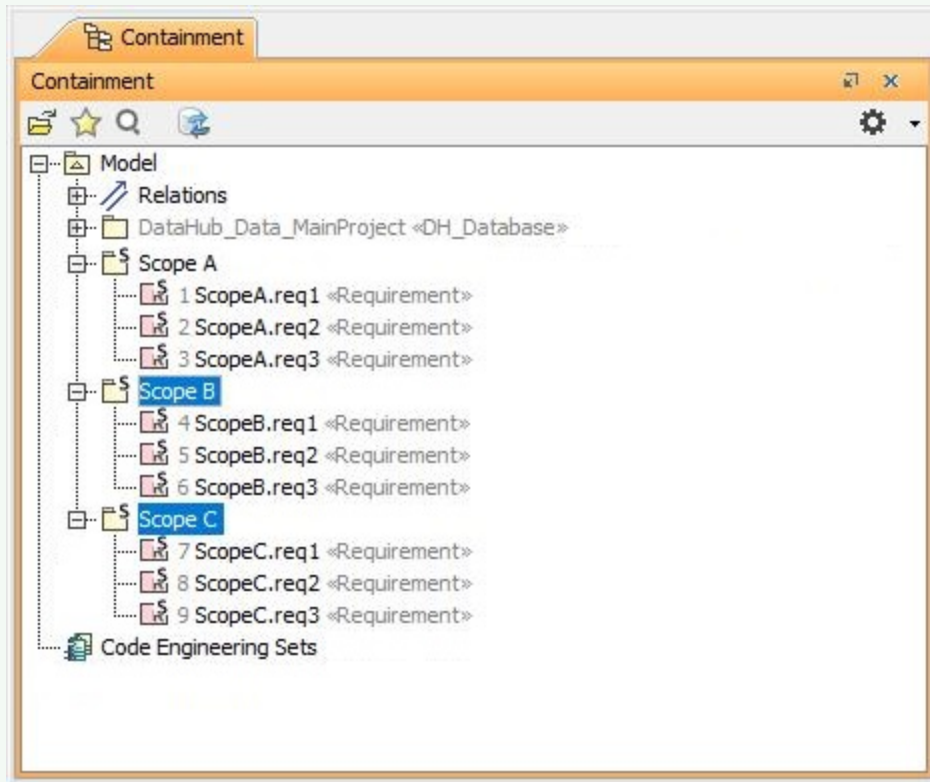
Containment

Containment

Model
Relations
DataHub_Data_MainProject «DH_Database»
Scope A
1 ScopeA.req1 «Requirement»
2 ScopeA.req2 «Requirement»
3 ScopeA.req3 «Requirement»
Scope B
4 ScopeB.req1 «Requirement»
5 ScopeB.req2 «Requirement»
6 ScopeB.req3 «Requirement»
Scope C
7 ScopeC.req1 «Requirement»
8 ScopeC.req2 «Requirement»
9 ScopeC.req3 «Requirement»
Code Engineering Sets